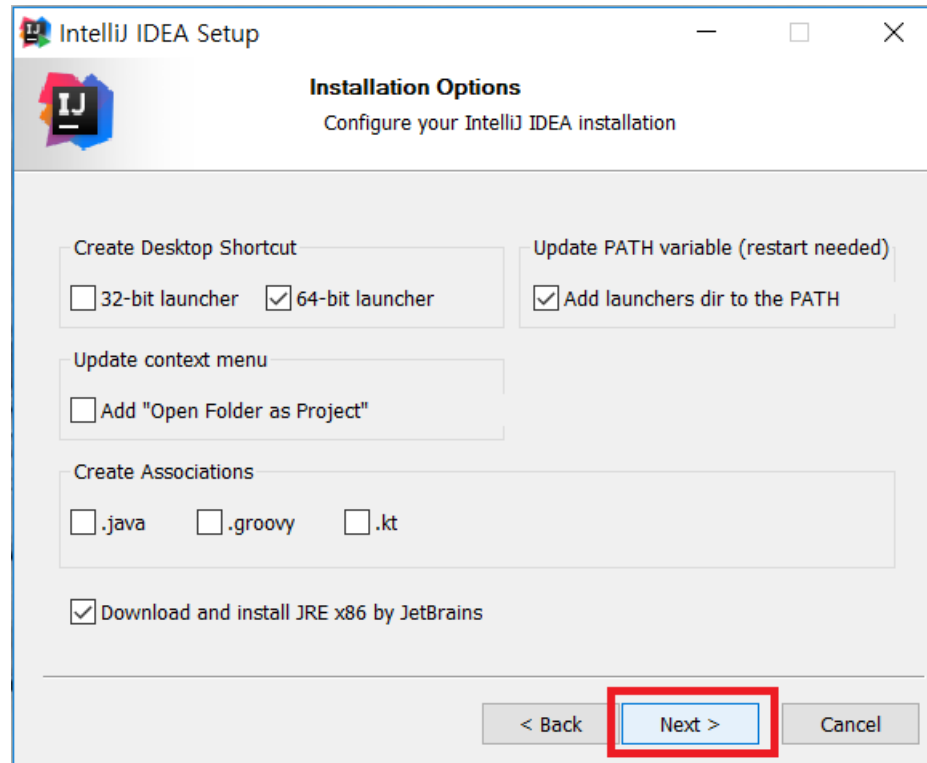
IntelliJ IDEA Setup

IJ

Installation Options
Configure your IntelliJ IDEA installation

Create Desktop Shortcut
32-bit launcher
64-bit launcher

Update PATH variable (restart needed)
Add launchers dir to the PATH

Update context menu
Add "Open Folder as Project"

Create Associations
.java
.groovy
.kt

Download and install JRE x86 by JetBrains

< Back
Next >
Cancel